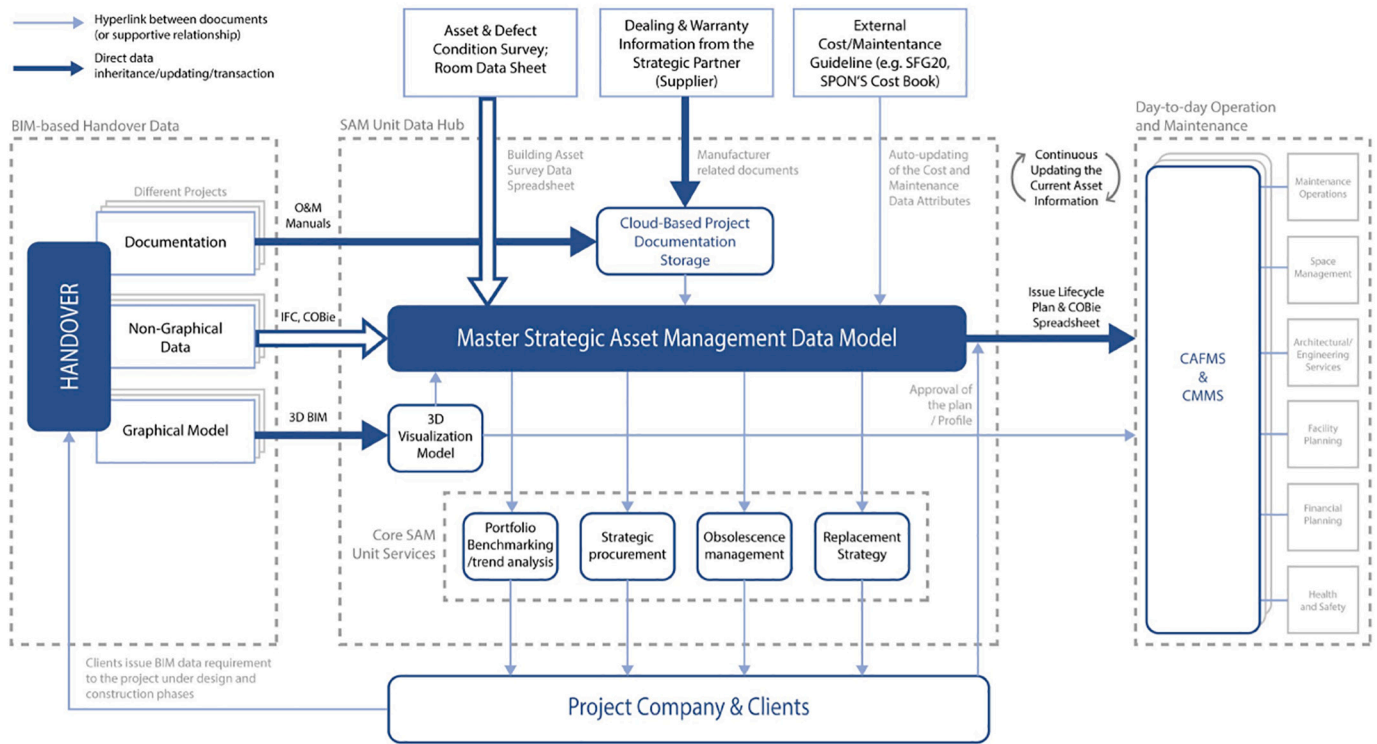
Hyperlink between doocuments (or supportive relationship)

Direct data inheritance/updating/transaction

Asset & Defect Condition Survey; Room Data Sheet

Dealing & Warranty Information from the Strategic Partner (Supplier)

External Cost/Maintenance Guideline (e.g. SFG20, SPON'S Cost Book)

BIM-based Handover Data

SAM Unit Data Hub

Day-to-day Operation and Maintenance

Building Asset Survey Data Spreadsheet

Manufacturer related documents

Auto-updating of the Cost and Maintenance Data Attributes

Continuous Updating the Current Asset Information

Different Projects

O&M Manuals

Documentation

Cloud-Based Project Documentation Storage

HANDOVER

Non-Graphical Data

IFC, COBie

Master Strategic Asset Management Data Model

Issue Lifecycle Plan & COBie Spreadsheet

Graphical Model

3D BIM

3D Visualization Model

Approval of the plan / Profile

CAFMS & CMMS

Maintenance Operations

Space Management

Architectural/ Engineering Services

Facility Planning

Financial Planning

Health and Safety

Core SAM Unit Services

Portfolio Benchmarking /trend analysis

Strategic procurement

Obsolescence management

Replacement Strategy

Clients issue BIM data requirement to the project under design and construction phases

Project Company & Clients